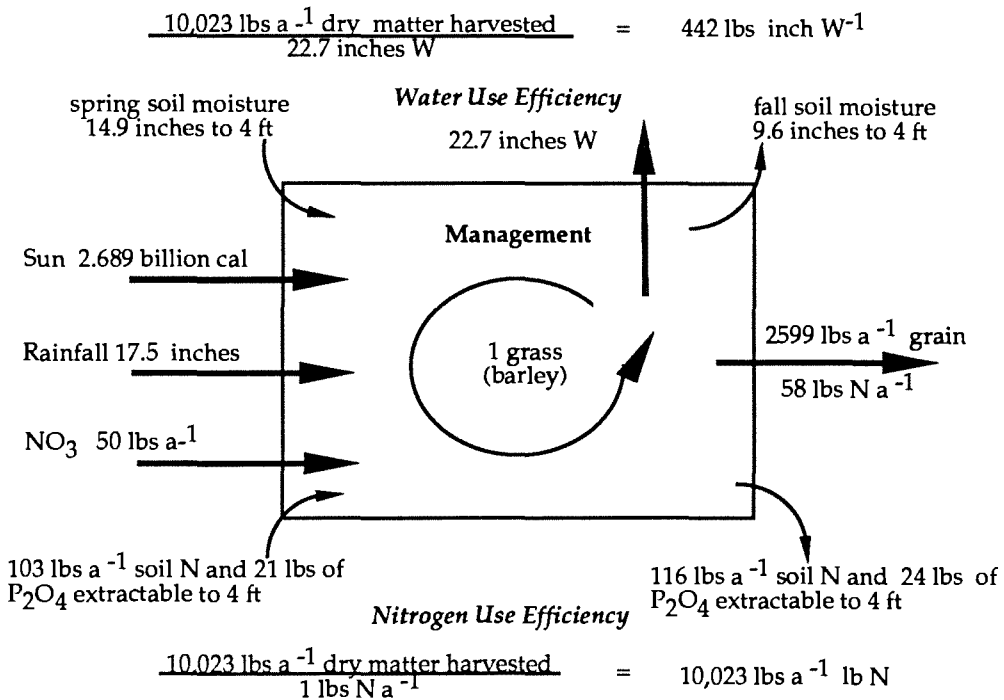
$\frac{10{,}023 \text{ lbs a}^{-1} \text{ dry matter harvested}}{22.7 \text{ inches W}}$ = 442 lbs inch W$^{-1}$

spring soil moisture 14.9 inches to 4 ft

Water Use Efficiency

22.7 inches W

fall soil moisture 9.6 inches to 4 ft

Management

Sun 2.689 billion cal

Rainfall 17.5 inches

$NO_3$ 50 lbs a$^{-1}$

1 grass (barley)

2599 lbs a $^{-1}$ grain

58 lbs N a $^{-1}$

103 lbs a $^{-1}$ soil N and 21 lbs of $P_2O_4$ extractable to 4 ft

116 lbs a $^{-1}$ soil N and 24 lbs of $P_2O_4$ extractable to 4 ft

Nitrogen Use Efficiency

$\frac{10{,}023 \text{ lbs a}^{-1} \text{ dry matter harvested}}{1 \text{ lbs N a}^{-1}}$ = 10,023 lbs a $^{-1}$ lb N